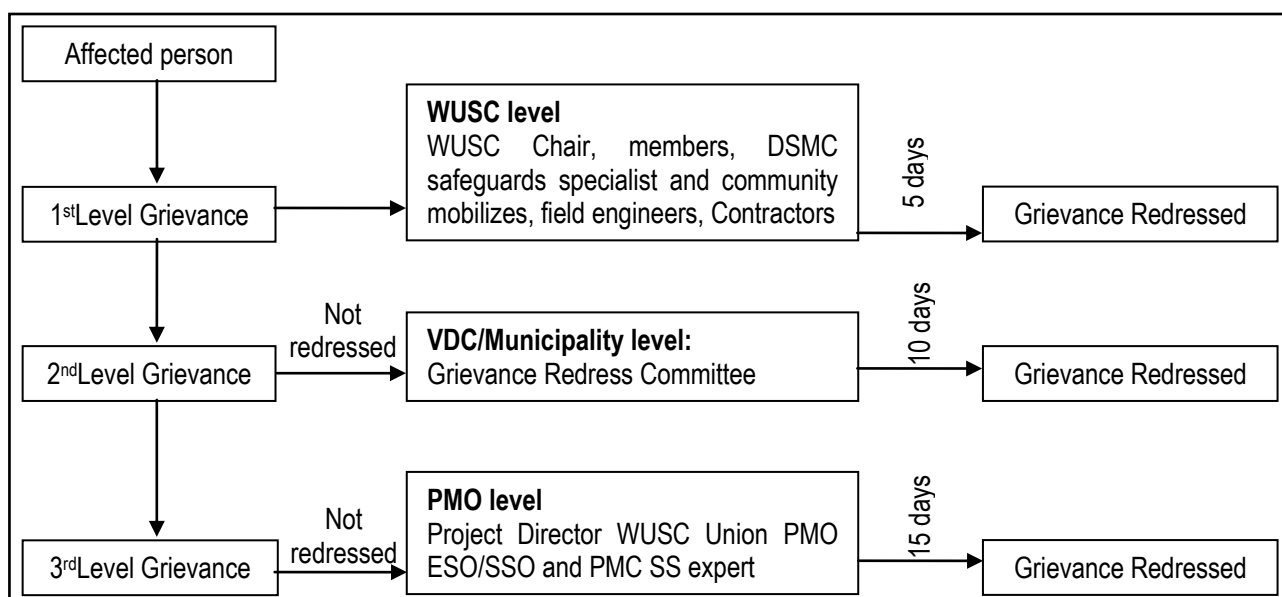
Affected person

1$^{st}$Level Grievance

WUSC level
WUSC Chair, members, DSMC safeguards specialist and community mobilizes, field engineers, Contractors

5 days

Grievance Redressed

Not redressed

2$^{nd}$Level Grievance

VDC/Municipality level:
Grievance Redress Committee

10 days

Grievance Redressed

Not redressed

3$^{rd}$Level Grievance

PMO level
Project Director WUSC Union PMO ESO/SSO and PMC SS expert

15 days

Grievance Redressed